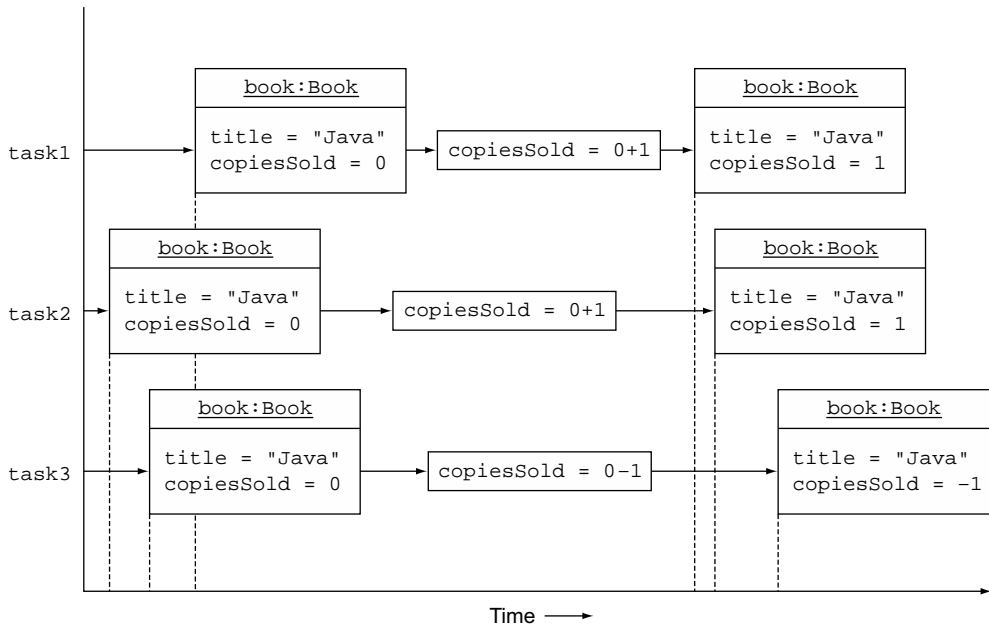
task1

book:Book

title = "Java"
copiesSold = 0

copiesSold = 0+1

book:Book

title = "Java"
copiesSold = 1

task2

book:Book

title = "Java"
copiesSold = 0

copiesSold = 0+1

book:Book

title = "Java"
copiesSold = 1

task3

book:Book

title = "Java"
copiesSold = 0

copiesSold = 0−1

book:Book

title = "Java"
copiesSold = −1

Time